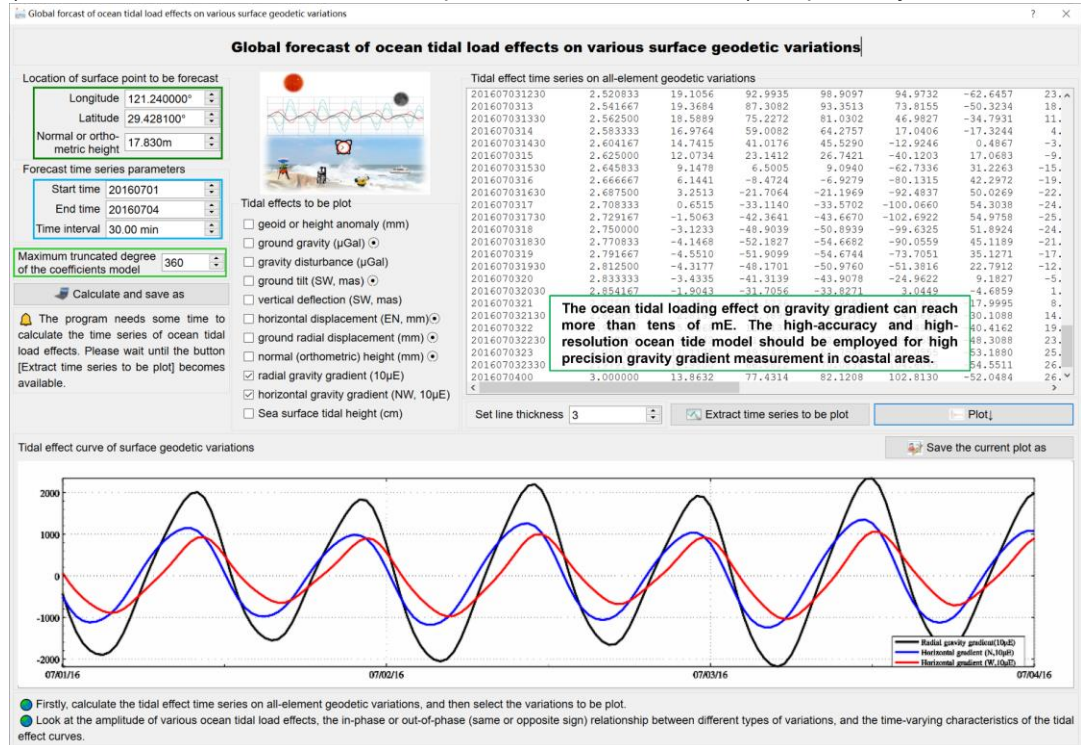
Global forcast of ocean tidal load effects on various surface geodetic variations ? ×

Global forecast of ocean tidal load effects on various surface geodetic variations

Location of surface point to be forecast
Longitude 121.240000°
Latitude 29.428100°
Normal or orthometric height 17.830m

Forecast time series parameters
Start time 20160701
End time 20160704
Time interval 30.00 min

Maximum truncated degree of the coefficients model 360

Calculate and save as

The program needs some time to calculate the time series of ocean tidal load effects. Please wait until the button [Extract time series to be plot] becomes available.

Tidal effects to be plot
geoid or height anomaly (mm)
ground gravity (μGal)
gravity disturbance (μGal)
ground tilt (SW, mas)
vertical deflection (SW, mas)
horizontal displacement (EN, mm)
ground radial displacement (mm)
normal (orthometric) height (mm)
radial gravity gradient (10μE)
horizontal gravity gradient (NW, 10μE)
Sea surface tidal height (cm)

Tidal effect time series on all-element geodetic variations

| | | | | | | | |
|---|---|---|---|---|---|---|---|
| 201607031230 | 2.520833 | 19.1056 | 92.9935 | 98.9097 | 94.9732 | -62.6457 | 23. |
| 20160703131 | 2.541667 | 19.3684 | 87.3082 | 93.3513 | 73.8155 | -50.3234 | 18. |
| 201607031330 | 2.562500 | 18.5889 | 75.2272 | 81.3002 | 46.9827 | -34.7931 | 11. |
| 20160703142 | 2.583333 | 16.9764 | 59.0082 | 64.2757 | 17.0406 | -17.3244 | 4. |
| 201607031430 | 2.604167 | 14.7415 | 41.0176 | 45.5290 | -12.9246 | 0.4867 | -3. |
| 20160703153 | 2.625000 | 12.0734 | 23.1412 | 26.7421 | -40.1203 | 17.0683 | -9. |
| 201607031530 | 2.645833 | 9.1478 | 6.5005 | 9.0940 | -62.7336 | 31.2263 | -15. |
| 20160703163 | 2.666667 | 6.1441 | -8.4724 | -6.9279 | -80.1315 | 42.2972 | -19. |
| 201607031630 | 2.687500 | 3.2513 | -21.7064 | -21.1969 | -92.4837 | 50.0269 | -22. |
| 20160703173 | 2.708333 | 0.6515 | -33.1140 | -33.5702 | -100.0660 | 54.3038 | -24. |
| 201607031730 | 2.729167 | -1.5063 | -42.3641 | -43.6670 | -102.6922 | 54.9758 | -25. |
| 20160703183 | 2.750000 | -3.1233 | -48.9039 | -50.8939 | -99.6325 | 51.8924 | -24. |
| 201607031830 | 2.770833 | -4.1468 | -52.1827 | -54.6682 | -90.0559 | 45.1189 | -21. |
| 20160703193 | 2.791667 | -4.5510 | -51.9099 | -54.6744 | -73.7051 | 35.1271 | -17. |
| 201607031930 | 2.812500 | -4.3177 | -48.1701 | -50.9760 | -51.3816 | 22.7912 | -12. |
| 201607032030 | 2.854167 | -1.9043 | -31.7056 | -33.8271 | 3.0449 | -4.6859 | 1. |
| 20160703213 | | | | | | 17.9995 | 8. |
| 201607032130 | | | | | | 30.1088 | 14. |
| 20160703223 | | | | | | 40.4162 | 19. |
| 201607032230 | | | | | | 48.3088 | 23. |
| 20160703233 | | | | | | 53.1880 | 25. |
| 201607032330 | | | | | | 54.5511 | 26. |
| 20160704000 | 3.000000 | 13.8632 | 77.4314 | 82.1208 | 102.8130 | -52.0484 | 26. |

The ocean tidal loading effect on gravity gradient can reach more than tens of mE. The high-accuracy and high-resolution ocean tide model should be employed for high precision gravity gradient measurement in coastal areas.

Set line thickness 3
Extract time series to be plot
Plot↓

Tidal effect curve of surface geodetic variations
Save the current plot as

2000
1000
0
-1000
-2000
07/01/16
07/02/16
07/03/16
07/04/16
Radial gravity gradient(10μE)
Horizontal gradient (N,10μE)
Horizontal gradient (W,10μE)

Firstly, calculate the tidal effect time series on all-element geodetic variations, and then select the variations to be plot.
Look at the amplitude of various ocean tidal load effects, the in-phase or out-of-phase (same or opposite sign) relationship between different types of variations, and the time-varying characteristics of the tidal effect curves.